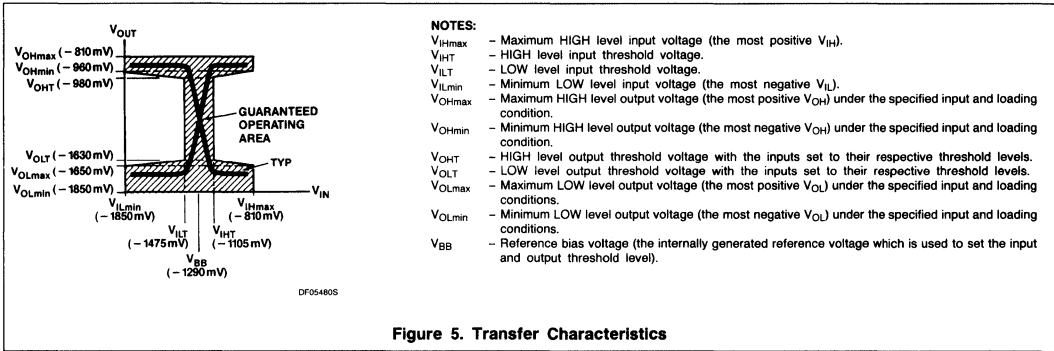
$V_{OUT}$

$V_{OHmax}$ (− 810 mV)
$V_{OHmin}$ (− 960 mV)
$V_{OHT}$ (− 980 mV)

GUARANTEED OPERATING AREA

$V_{OLT}$ (− 1630 mV)
$V_{OLmax}$ (− 1650 mV)
$V_{OLmin}$ (− 1850 mV)

TYP

$V_{IN}$

$V_{ILmin}$ (− 1850 mV)
$V_{IHmax}$ (− 810 mV)
$V_{ILT}$ (− 1475 mV)
$V_{IHT}$ (− 1105 mV)
$V_{BB}$ (− 1290 mV)

DF05480S

NOTES:

| | |
|---|---|
| $V_{IHmax}$ | – Maximum HIGH level input voltage (the most positive $V_{IH}$). |
| $V_{IHT}$ | – HIGH level input threshold voltage. |
| $V_{ILT}$ | – LOW level input threshold voltage. |
| $V_{ILmin}$ | – Minimum LOW level input voltage (the most negative $V_{IL}$). |
| $V_{OHmax}$ | – Maximum HIGH level output voltage (the most positive $V_{OH}$) under the specified input and loading condition. |
| $V_{OHmin}$ | – Minimum HIGH level output voltage (the most negative $V_{OH}$) under the specified input and loading condition. |
| $V_{OHT}$ | – HIGH level output threshold voltage with the inputs set to their respective threshold levels. |
| $V_{OLT}$ | – LOW level output threshold voltage with the inputs set to their respective threshold levels. |
| $V_{OLmax}$ | – Maximum LOW level output voltage (the most positive $V_{OL}$) under the specified input and loading conditions. |
| $V_{OLmin}$ | – Minimum LOW level output voltage (the most negative $V_{OL}$) under the specified input and loading conditions. |
| $V_{BB}$ | – Reference bias voltage (the internally generated reference voltage which is used to set the input and output threshold level). |

Figure 5. Transfer Characteristics